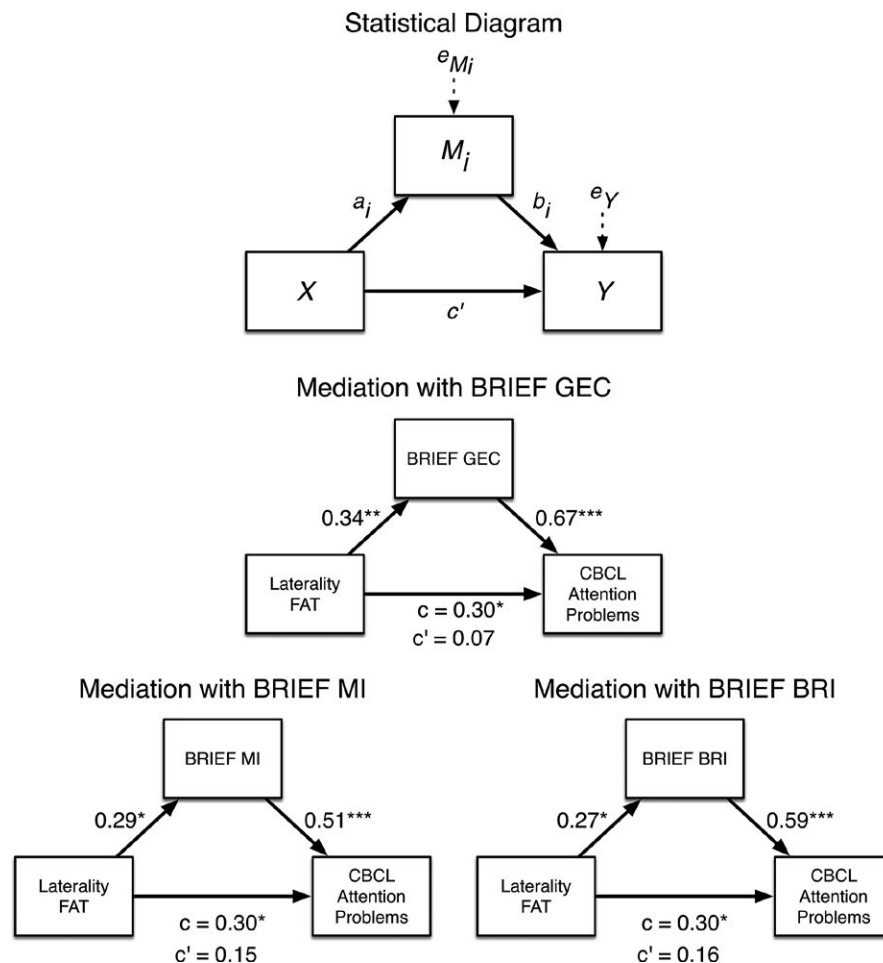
Statistical Diagram

$e_{M_i}$

$M_i$

$a_i$

$b_i$

$e_Y$

$X$

$c'$

$Y$

Mediation with BRIEF GEC

BRIEF GEC

0.34**

0.67***

Laterality FAT

c = 0.30*
c' = 0.07

CBCL Attention Problems

Mediation with BRIEF MI

BRIEF MI

0.29*

0.51***

Laterality FAT

c = 0.30*
c' = 0.15

CBCL Attention Problems

Mediation with BRIEF BRI

BRIEF BRI

0.27*

0.59***

Laterality FAT

c = 0.30*
c' = 0.16

CBCL Attention Problems